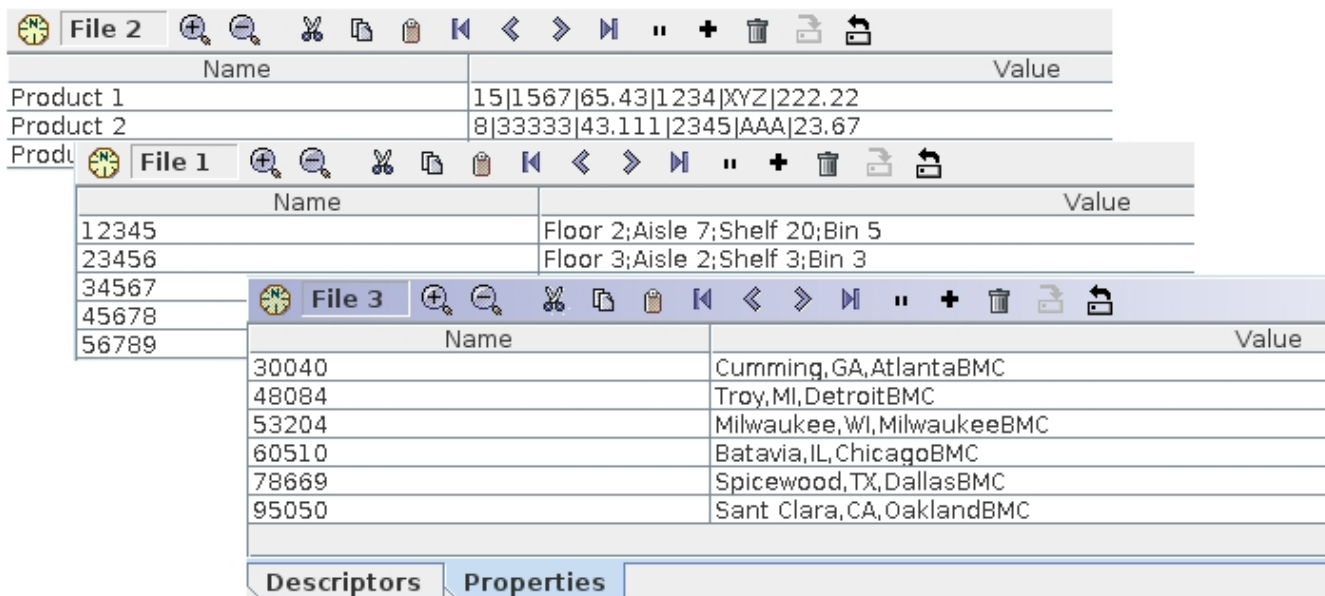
File 2

| Name | Value |
|---|---|
| Product 1 | 15\|1567\|65.43\|1234\|XYZ\|222.22 |
| Product 2 | 8\|33333\|43.111\|2345\|AAA\|23.67 |
| Produ | |

File 1

| Name | Value |
|---|---|
| 12345 | Floor 2;Aisle 7;Shelf 20;Bin 5 |
| 23456 | Floor 3;Aisle 2;Shelf 3;Bin 3 |
| 34567 | |
| 45678 | |
| 56789 | |

File 3

| Name | Value |
|---|---|
| 30040 | Cumming,GA,AtlantaBMC |
| 48084 | Troy,MI,DetroitBMC |
| 53204 | Milwaukee,WI,MilwaukeeBMC |
| 60510 | Batavia,IL,ChicagoBMC |
| 78669 | Spicewood,TX,DallasBMC |
| 95050 | Sant Clara,CA,OaklandBMC |

Descriptors Properties